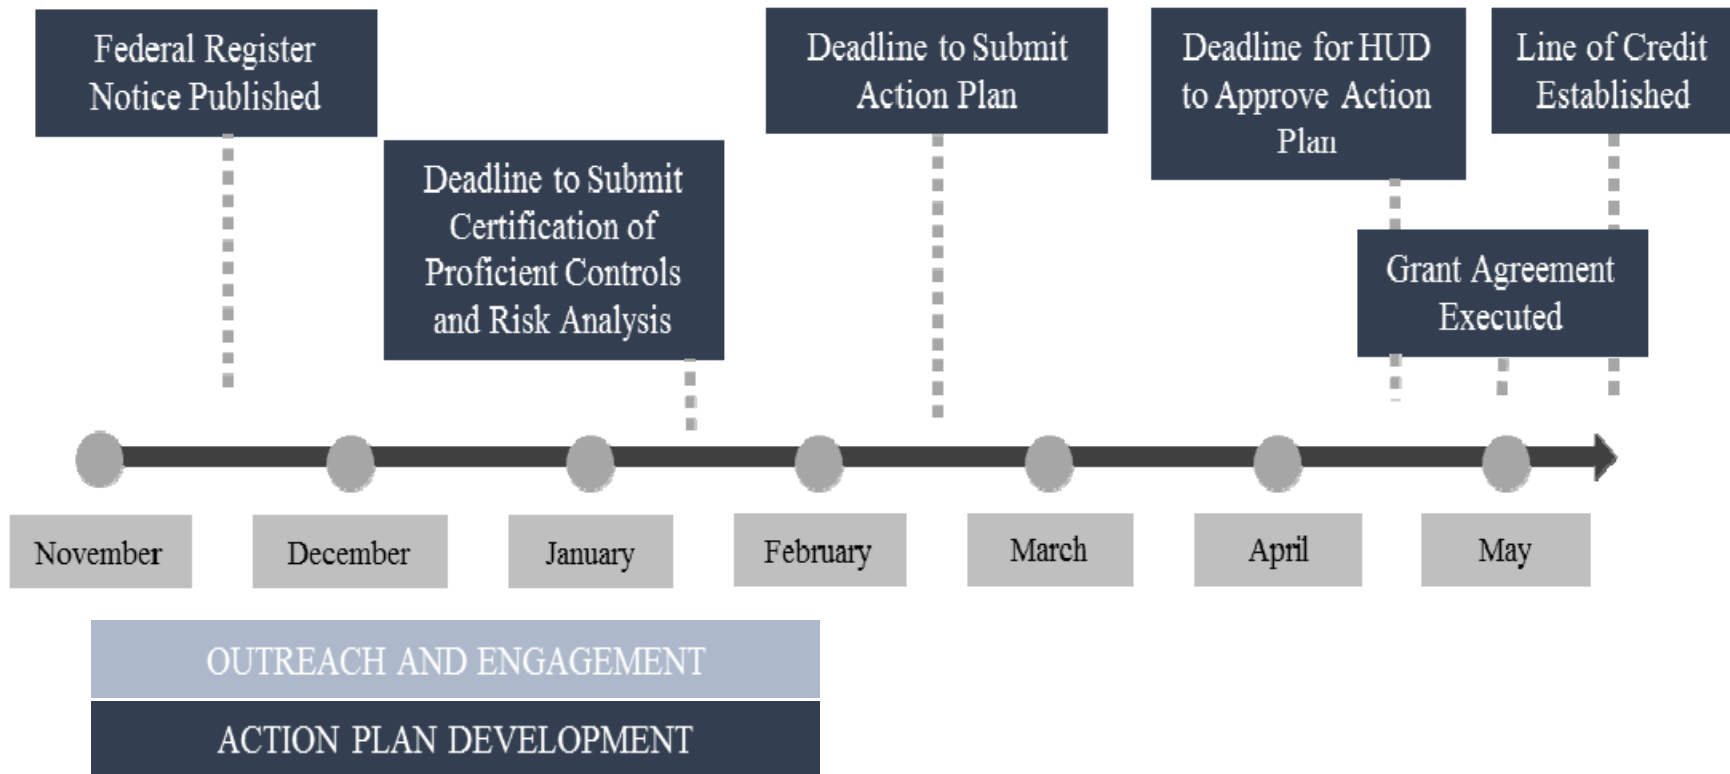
Federal Register Notice Published

Deadline to Submit Certification of Proficient Controls and Risk Analysis

Deadline to Submit Action Plan

Deadline for HUD to Approve Action Plan

Line of Credit Established

Grant Agreement Executed

November

December

January

February

March

April

May

OUTREACH AND ENGAGEMENT

ACTION PLAN DEVELOPMENT